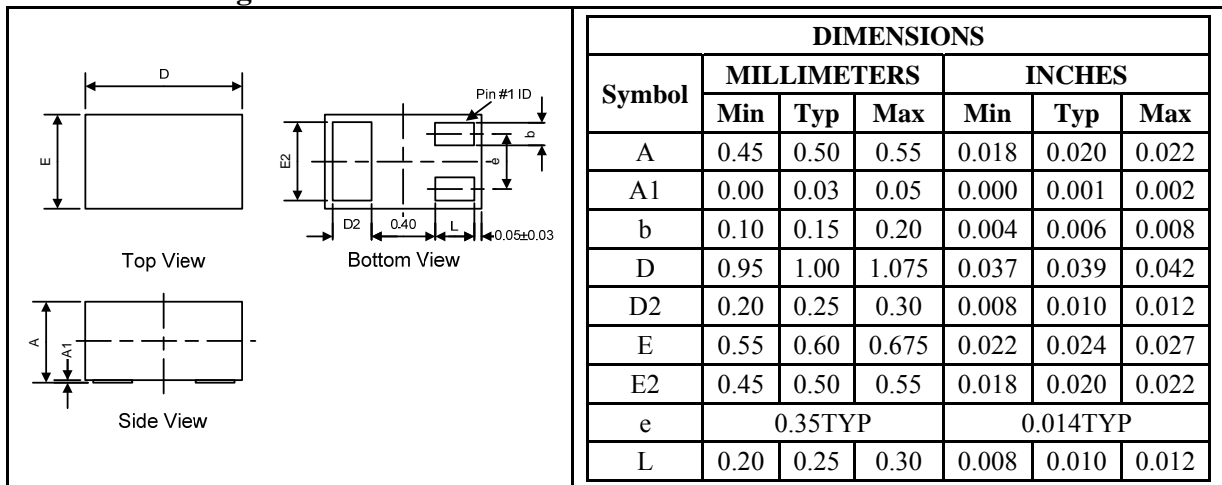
D
E
Pin #1 ID
E2
b
e
D2
0.40
L
0.05±0.03
Top View
Bottom View
A
A1
Side View

<table>
<tr><th colspan="7">DIMENSIONS</th></tr>
<tr><th rowspan="2">Symbol</th><th colspan="3">MILLIMETERS</th><th colspan="3">INCHES</th></tr>
<tr><th>Min</th><th>Typ</th><th>Max</th><th>Min</th><th>Typ</th><th>Max</th></tr>
<tr><td>A</td><td>0.45</td><td>0.50</td><td>0.55</td><td>0.018</td><td>0.020</td><td>0.022</td></tr>
<tr><td>A1</td><td>0.00</td><td>0.03</td><td>0.05</td><td>0.000</td><td>0.001</td><td>0.002</td></tr>
<tr><td>b</td><td>0.10</td><td>0.15</td><td>0.20</td><td>0.004</td><td>0.006</td><td>0.008</td></tr>
<tr><td>D</td><td>0.95</td><td>1.00</td><td>1.075</td><td>0.037</td><td>0.039</td><td>0.042</td></tr>
<tr><td>D2</td><td>0.20</td><td>0.25</td><td>0.30</td><td>0.008</td><td>0.010</td><td>0.012</td></tr>
<tr><td>E</td><td>0.55</td><td>0.60</td><td>0.675</td><td>0.022</td><td>0.024</td><td>0.027</td></tr>
<tr><td>E2</td><td>0.45</td><td>0.50</td><td>0.55</td><td>0.018</td><td>0.020</td><td>0.022</td></tr>
<tr><td>e</td><td colspan="3">0.35TYP</td><td colspan="3">0.014TYP</td></tr>
<tr><td>L</td><td>0.20</td><td>0.25</td><td>0.30</td><td>0.008</td><td>0.010</td><td>0.012</td></tr>
</table>